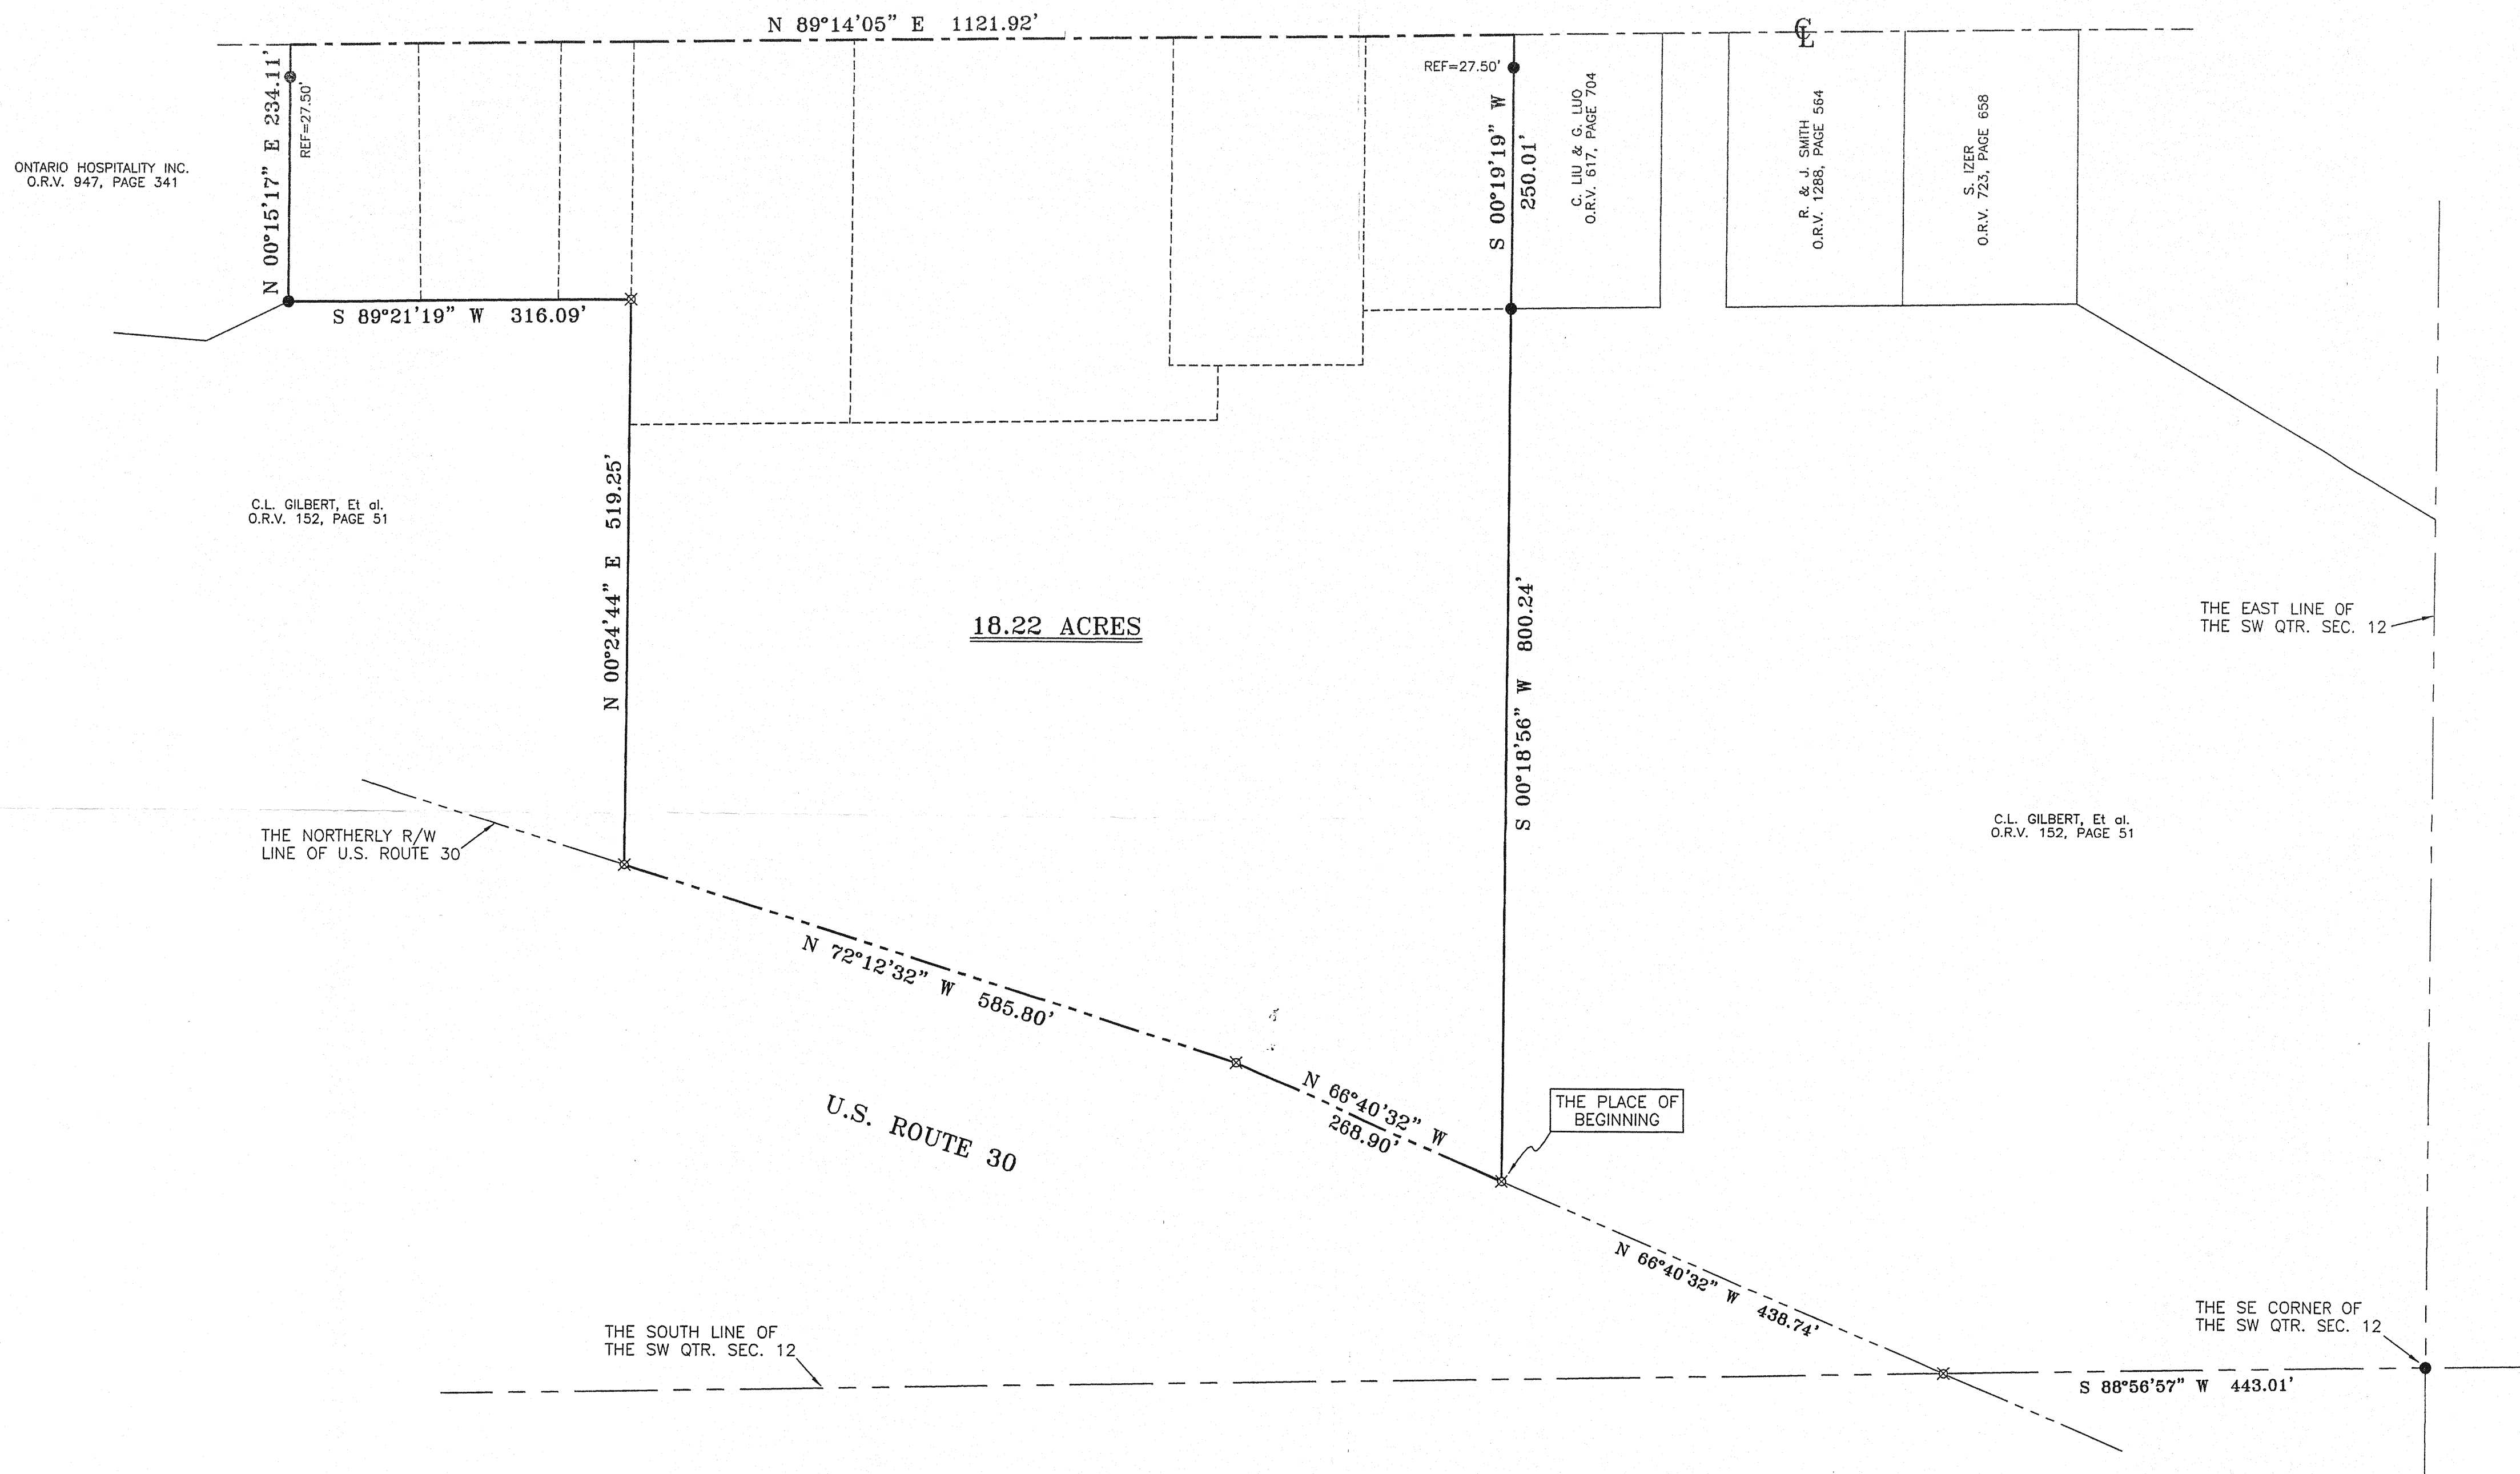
N 89°14'05" E 1121.92'

℄

REF=27.50'

N 00°15'17" E 234.11'

REF=27.50'

ONTARIO HOSPITALITY INC.
O.R.V. 947, PAGE 341

S 00°19'19" W 250.01'

C. LIU & G. LUO
O.R.V. 617, PAGE 704

R. & J. SMITH
O.R.V. 1288, PAGE 564

S. IZER
O.R.V. 723, PAGE 658

S 89°21'19" W 316.09'

C.L. GILBERT, Et al.
O.R.V. 152, PAGE 51

N 00°24'44" E 519.25'

18.22 ACRES

S 00°18'56" W 800.24'

THE EAST LINE OF
THE SW QTR. SEC. 12

THE NORTHERLY R/W
LINE OF U.S. ROUTE 30

C.L. GILBERT, Et al.
O.R.V. 152, PAGE 51

N 72°12'32" W 585.80'

N 66°40'32" W
268.90'

THE PLACE OF
BEGINNING

U.S. ROUTE 30

N 66°40'32" W 438.74'

THE SE CORNER OF
THE SW QTR. SEC. 12

THE SOUTH LINE OF
THE SW QTR. SEC. 12

S 88°56'57" W 443.01'